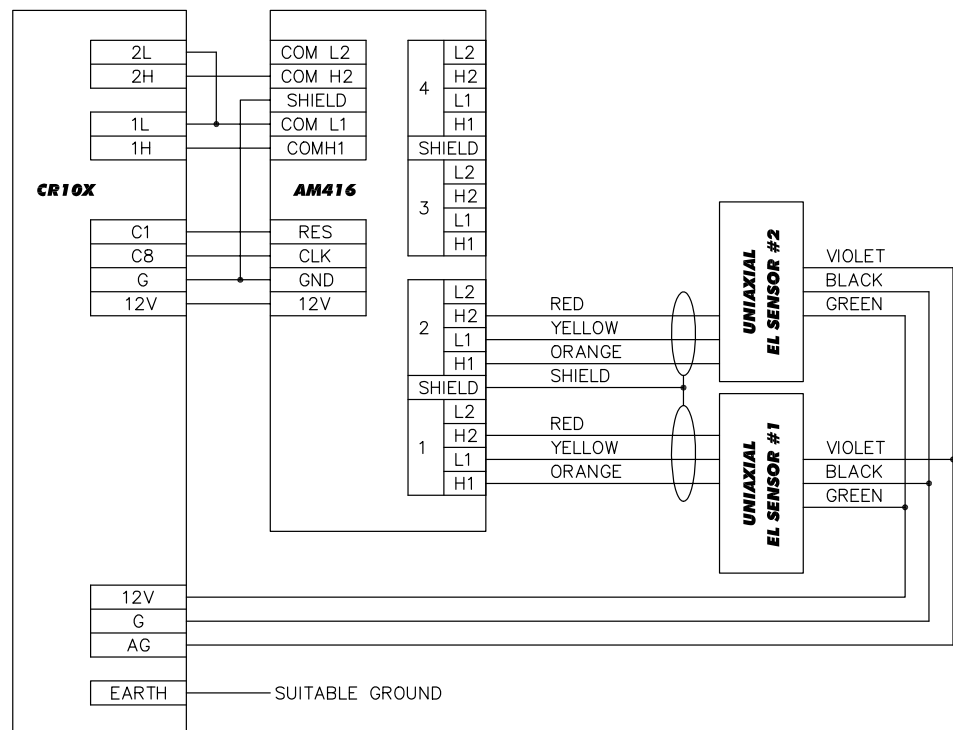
2L
2H
1L
1H
CR10X
C1
C8
G
12V
COM L2
COM H2
SHIELD
COM L1
COMH1
AM416
RES
CLK
GND
12V
4
L2
H2
L1
H1
SHIELD
3
L2
H2
L1
H1
2
L2
H2
L1
H1
SHIELD
1
L2
H2
L1
H1
RED
YELLOW
ORANGE
SHIELD
RED
YELLOW
ORANGE
UNIAXIAL EL SENSOR #2
VIOLET
BLACK
GREEN
UNIAXIAL EL SENSOR #1
VIOLET
BLACK
GREEN
12V
G
AG
EARTH
SUITABLE GROUND